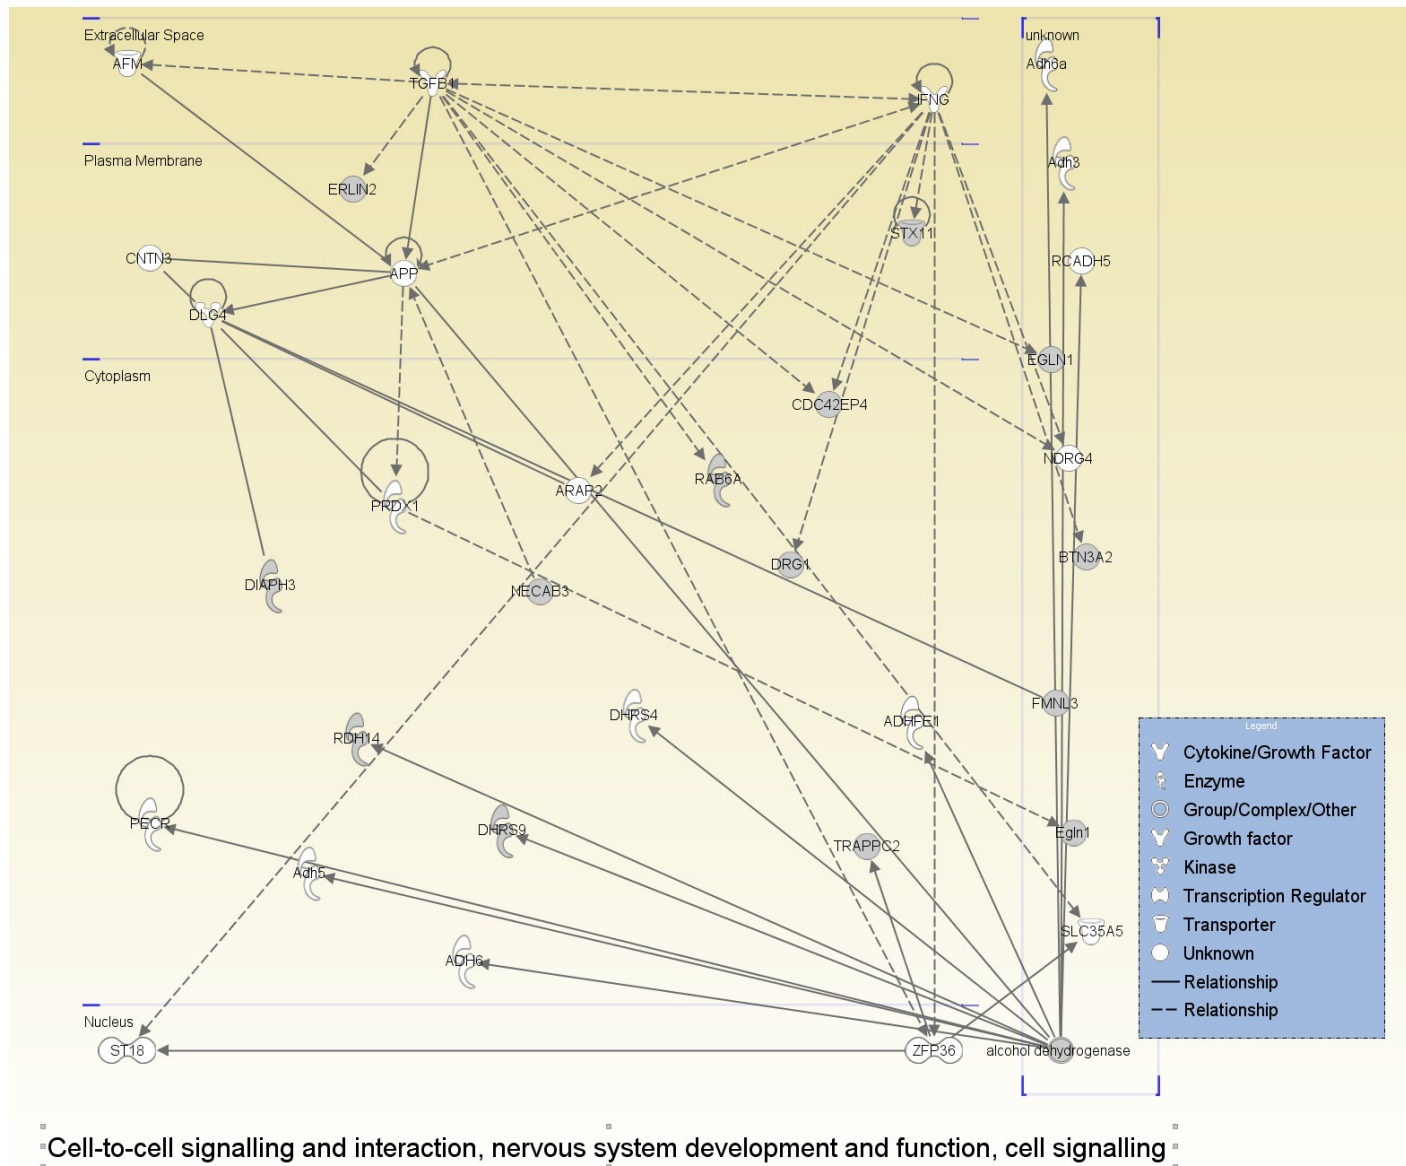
Extracellular Space
AFM
TGFB1
IFNG
unknown
Adh6a
Plasma Membrane
ERLIN2
Adh3
STX11
CNTN3
APP
RCADH5
DLG4
Cytoplasm
EGLN1
CDC42EP4
NDRG4
PRDX1
ARAP2
RAB6A
DRG1
BTN3A2
DIAPH3
NECAB3
FMNL3
DHRS4
ADHFE1
RDH14
Legend
Cytokine/Growth Factor
Enzyme
Group/Complex/Other
Growth factor
Kinase
Transcription Regulator
Transporter
Unknown
Relationship
Relationship
PECR
DHRS9
Egln1
TRAPPC2
Adh5
SLC35A5
ADH6
Nucleus
ST18
ZFP36
alcohol dehydrogenase

Cell-to-cell signalling and interaction, nervous system development and function, cell signalling